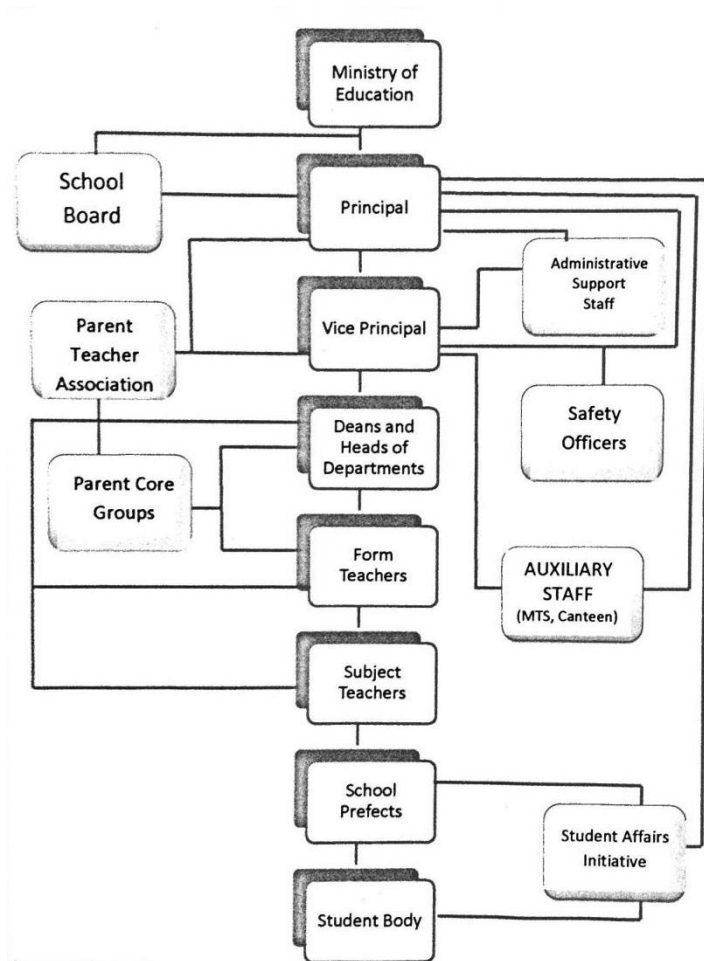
Ministry of Education

School Board

Principal

Administrative Support Staff

Parent Teacher Association

Vice Principal

Safety Officers

Deans and Heads of Departments

Parent Core Groups

Form Teachers

AUXILIARY STAFF (MTS, Canteen)

Subject Teachers

School Prefects

Student Affairs Initiative

Student Body